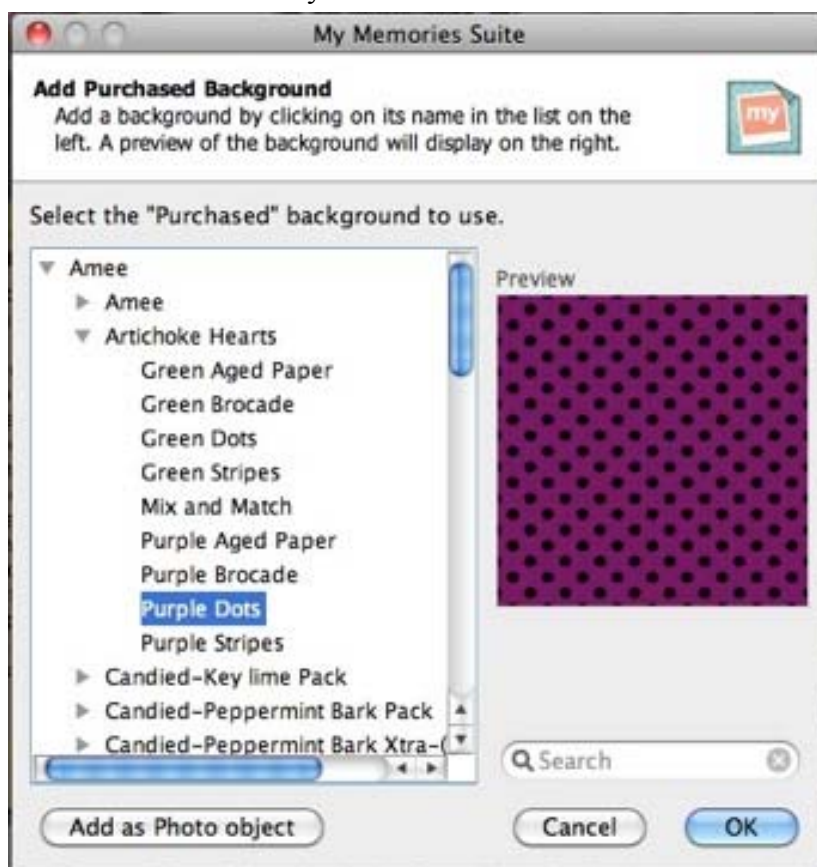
My Memories Suite

Add Purchased Background
Add a background by clicking on its name in the list on the left. A preview of the background will display on the right.

my

Select the "Purchased" background to use.

Amee
Amee
Artichoke Hearts
Green Aged Paper
Green Brocade
Green Dots
Green Stripes
Mix and Match
Purple Aged Paper
Purple Brocade
Purple Dots
Purple Stripes
Candied-Key lime Pack
Candied-Peppermint Bark Pack
Candied-Peppermint Bark Xtra-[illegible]

Preview

Search

Add as Photo object

Cancel

OK